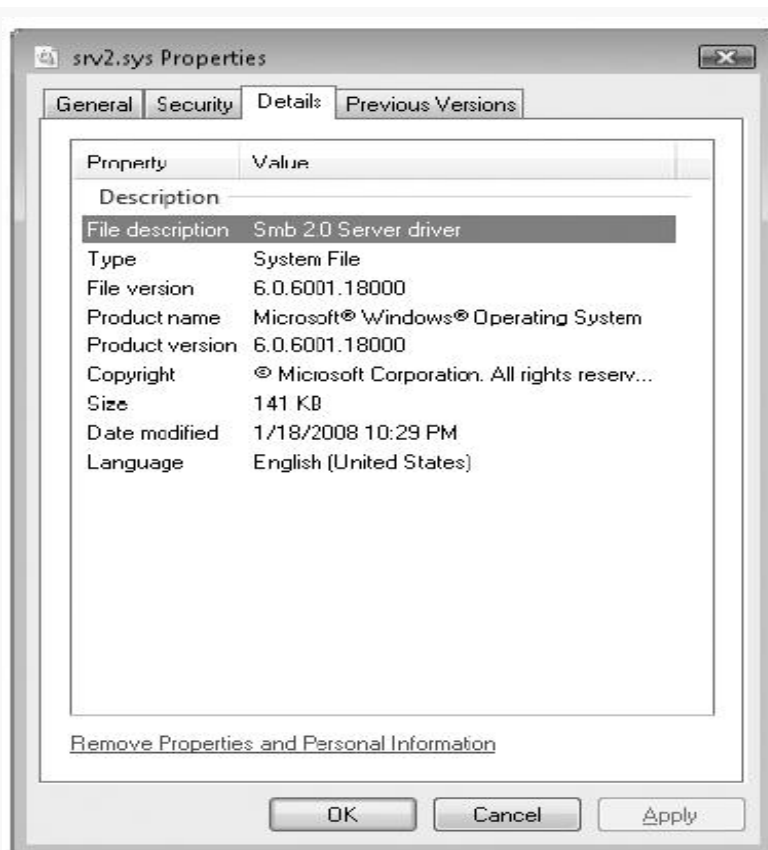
srv2.sys Properties

General | Security | Details | Previous Versions

| Property | Value |
|---|---|
| Description | |
| File description | Smb 2.0 Server driver |
| Type | System File |
| File version | 6.0.6001.18000 |
| Product name | Microsoft® Windows® Operating System |
| Product version | 6.0.6001.18000 |
| Copyright | © Microsoft Corporation. All rights reserv... |
| Size | 141 KB |
| Date modified | 1/18/2008 10:29 PM |
| Language | English (United States) |

Remove Properties and Personal Information

OK Cancel Apply